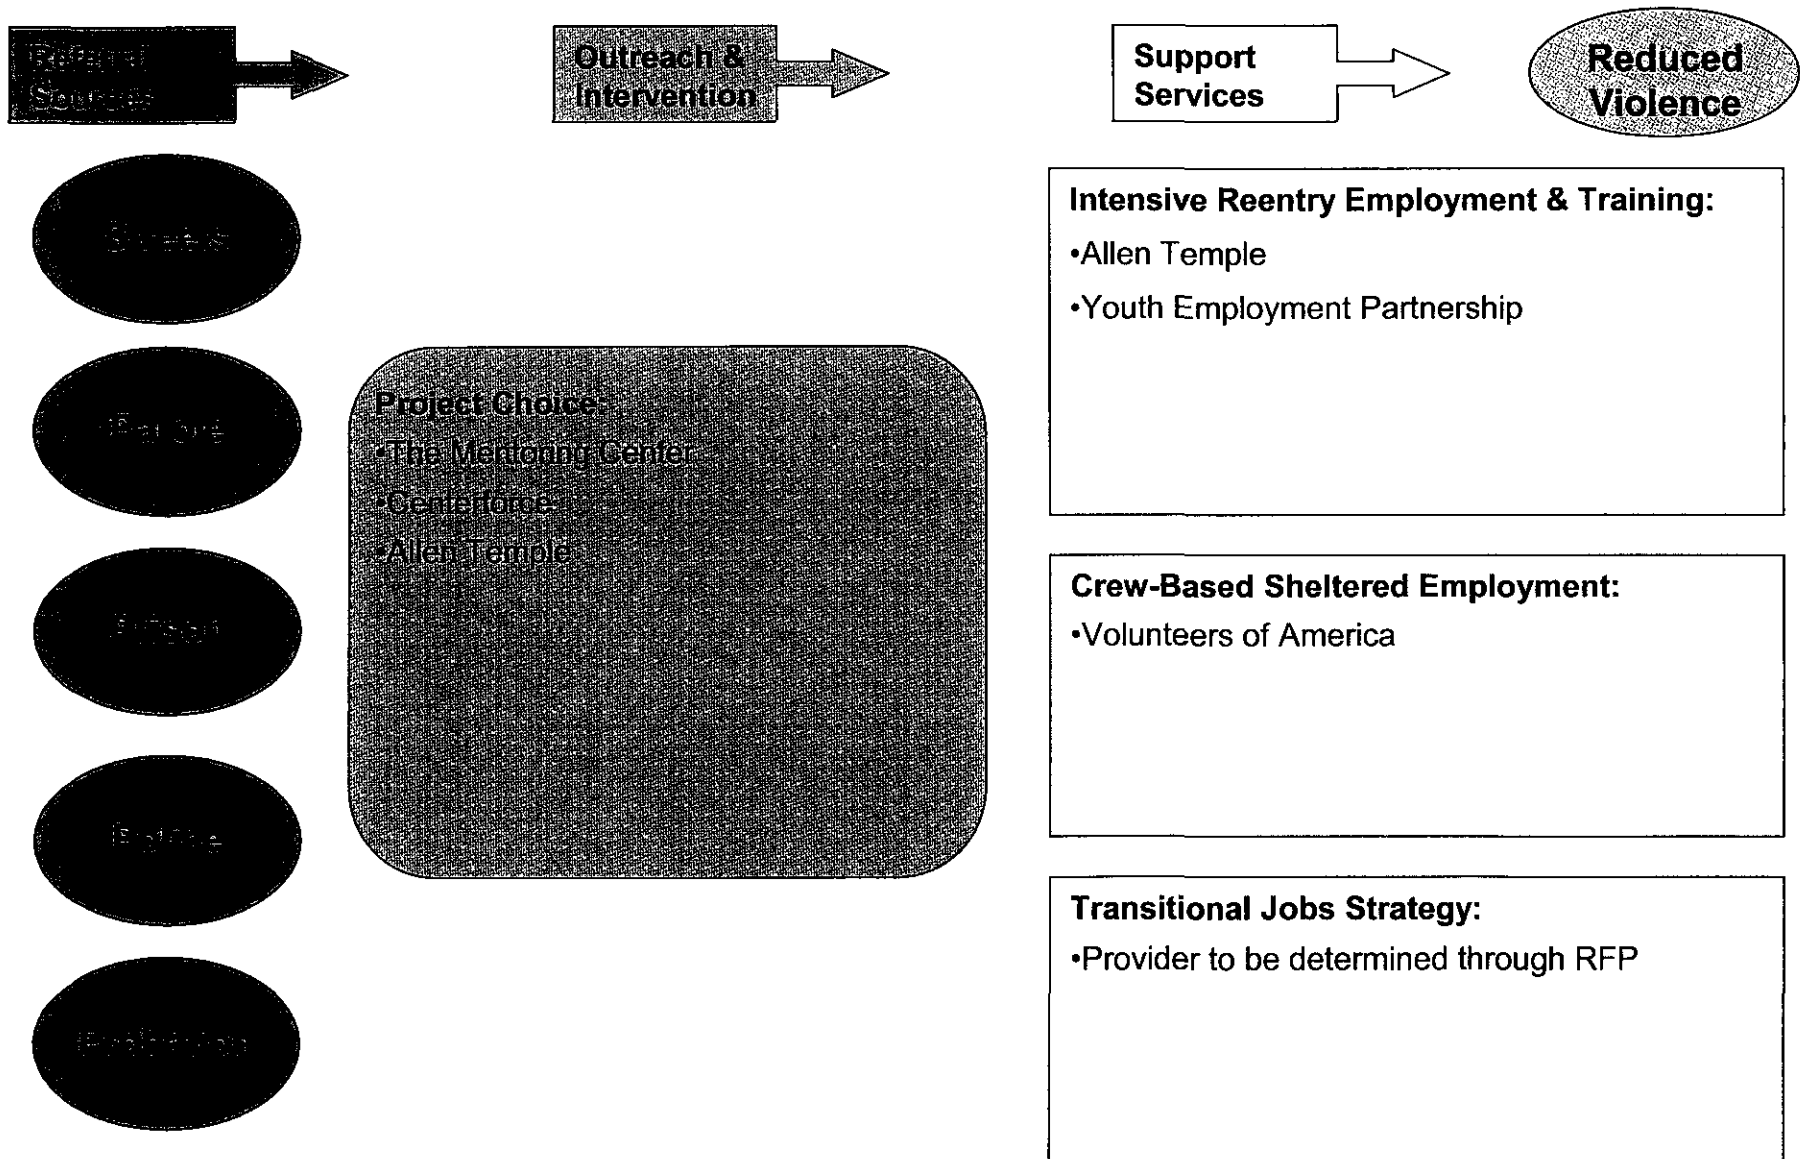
Referral Sources

Outreach & Intervention

Support Services

Reduced Violence

Streets

Parole

Prison

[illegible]

Probation

Project Choice:
•The Mentoring Center
•Centerforce
•Allen Temple

Intensive Reentry Employment & Training:
•Allen Temple
•Youth Employment Partnership

Crew-Based Sheltered Employment:
•Volunteers of America

Transitional Jobs Strategy:
•Provider to be determined through RFP